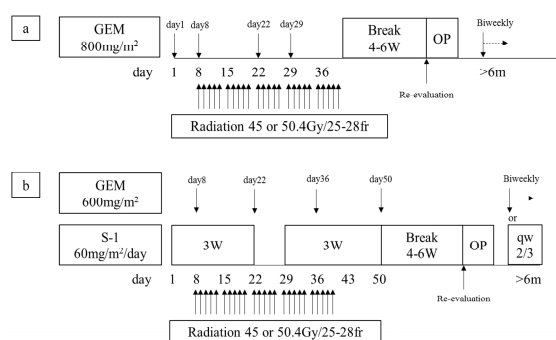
a

GEM
800mg/m²

day1 day8 day22 day29

Break
4-6W

OP

Biweekly

day 1 8 15 22 29 36

Re-evaluation

>6m

Radiation 45 or 50.4Gy/25-28fr

b

GEM
600mg/m²

day8 day22 day36 day50

Biweekly
or

S-1
60mg/m²/day

3W

3W

Break
4-6W

OP

qw
2/3

day 1 8 15 22 29 36 43 50

Re-evaluation

>6m

Radiation 45 or 50.4Gy/25-28fr